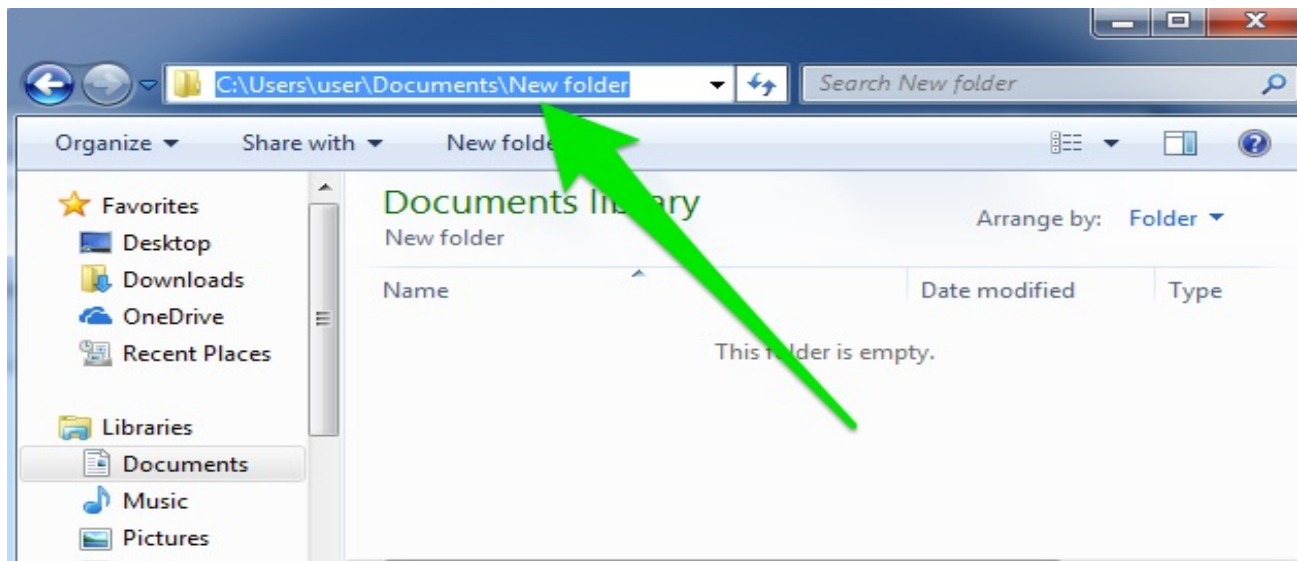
C:\Users\user\Documents\New folder

Search New folder

Organize ▾ Share with ▾ New folde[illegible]

Favorites
Desktop
Downloads
OneDrive
Recent Places

Libraries
Documents
Music
Pictures

Documents li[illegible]ry
New folder

Arrange by: Folder ▾

| Name | Date modified | Type |
|---|---|---|

This f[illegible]lder is empty.